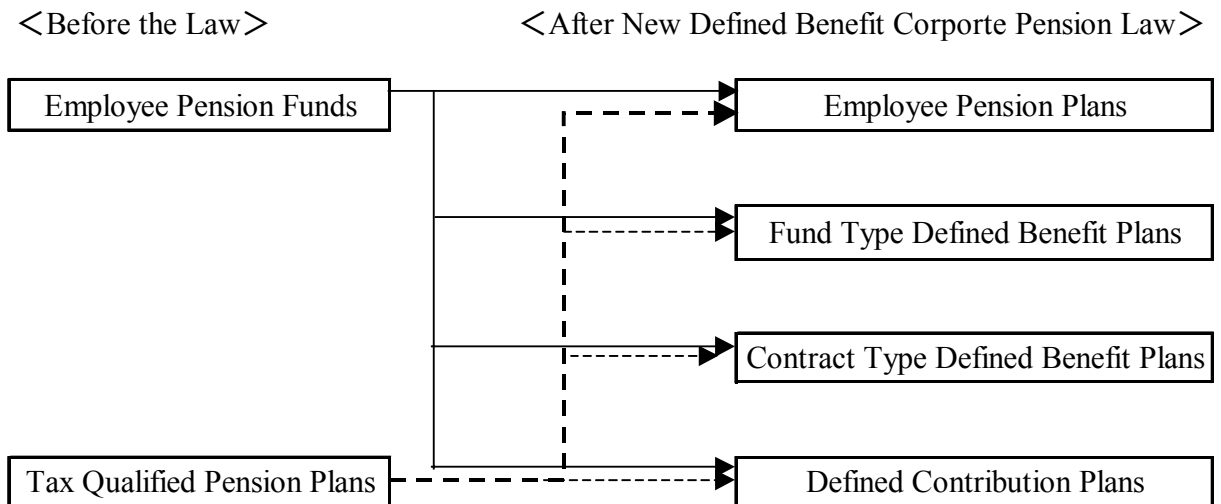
<Before the Law>

<After New Defined Benefit Corporte Pension Law>

Employee Pension Funds

Employee Pension Plans

Fund Type Defined Benefit Plans

Contract Type Defined Benefit Plans

Tax Qualified Pension Plans

Defined Contribution Plans